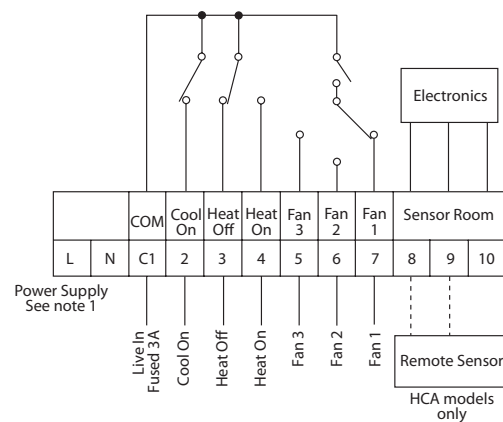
Electronics

| | | COM | Cool On | Heat Off | Heat On | Fan 3 | Fan 2 | Fan 1 | Sensor Room | | |
|---|---|---|---|---|---|---|---|---|---|---|---|
| L | N | C1 | 2 | 3 | 4 | 5 | 6 | 7 | 8 | 9 | 10 |

Power Supply
See note 1

Live In
Fused 3A

Cool On

Heat Off

Heat On

Fan 3

Fan 2

Fan 1

Remote Sensor

HCA models
only